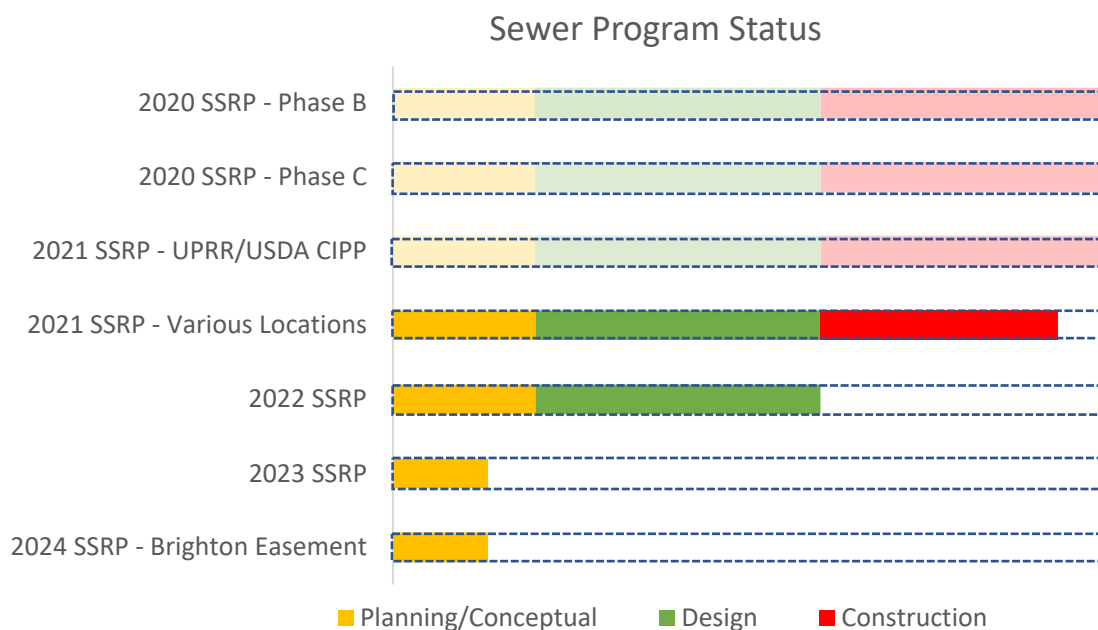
Sewer Program Status

2020 SSRP - Phase B

2020 SSRP - Phase C

2021 SSRP - UPRR/USDA CIPP

2021 SSRP - Various Locations

2022 SSRP

2023 SSRP

2024 SSRP - Brighton Easement

Planning/Conceptual
Design
Construction